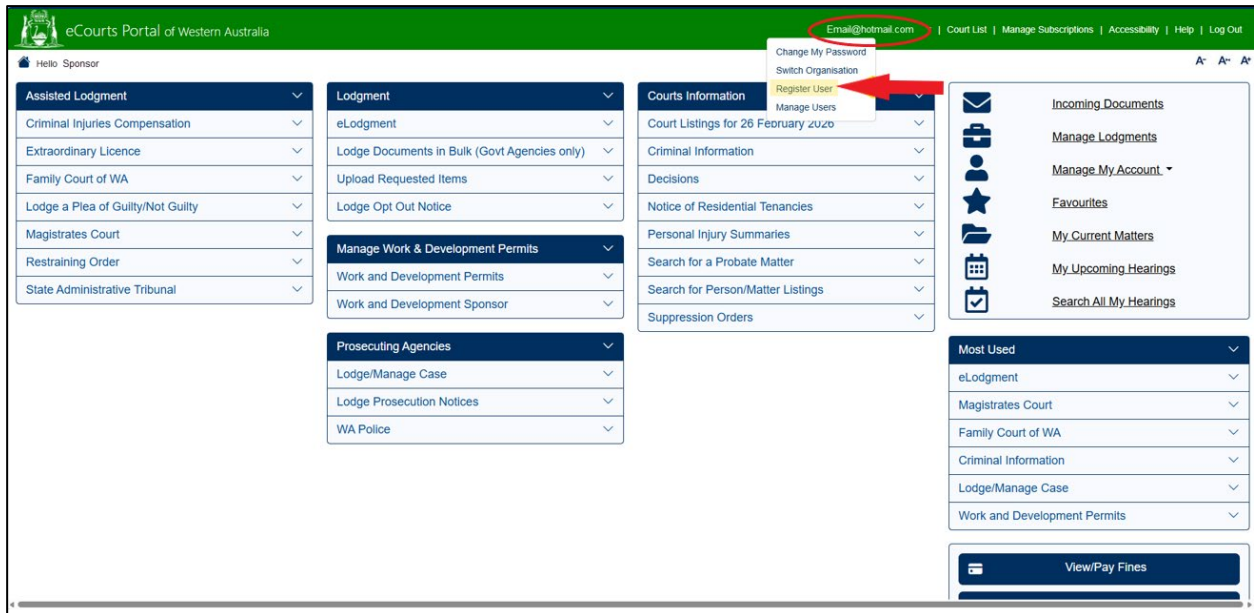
eCourts Portal of Western Australia

Email@hotmail.com | Court List | Manage Subscriptions | Accessibility | Help | Log Out

Change My Password
Switch Organisation
Register User
Manage Users

Hello Sponsor

A- A+ A+

Assisted Lodgment
Criminal Injuries Compensation
Extraordinary Licence
Family Court of WA
Lodge a Plea of Guilty/Not Guilty
Magistrates Court
Restraining Order
State Administrative Tribunal

Lodgment
eLodgment
Lodge Documents in Bulk (Govt Agencies only)
Upload Requested Items
Lodge Opt Out Notice

Manage Work & Development Permits
Work and Development Permits
Work and Development Sponsor

Prosecuting Agencies
Lodge/Manage Case
Lodge Prosecution Notices
WA Police

Courts Information
Court Listings for 26 February 2026
Criminal Information
Decisions
Notice of Residential Tenancies
Personal Injury Summaries
Search for a Probate Matter
Search for Person/Matter Listings
Suppression Orders

Incoming Documents
Manage Lodgments
Manage My Account
Favourites
My Current Matters
My Upcoming Hearings
Search All My Hearings

Most Used
eLodgment
Magistrates Court
Family Court of WA
Criminal Information
Lodge/Manage Case
Work and Development Permits

View/Pay Fines